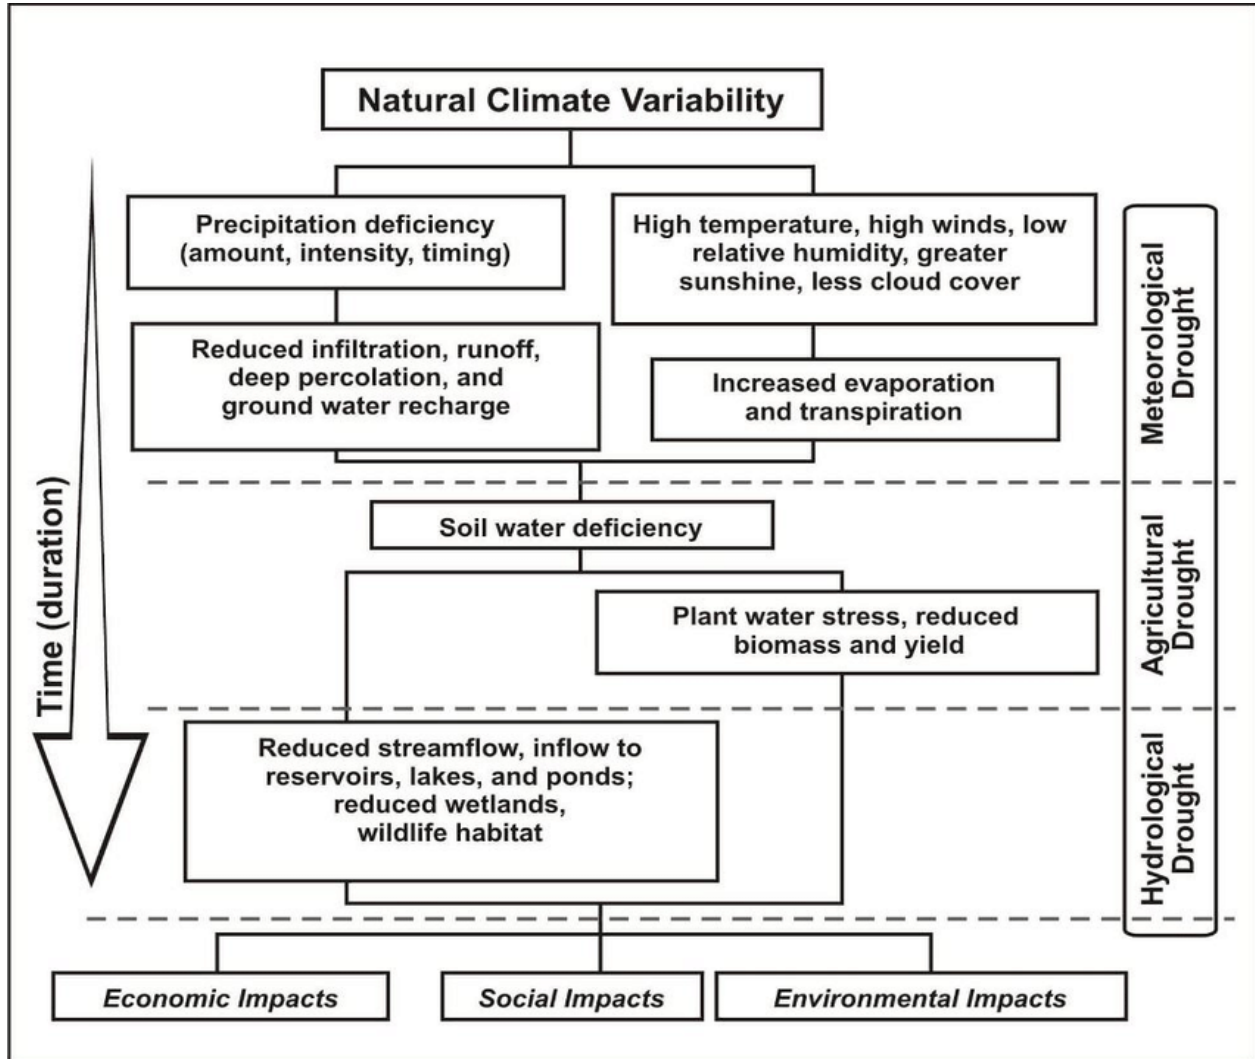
Natural Climate Variability

Time (duration)

Precipitation deficiency (amount, intensity, timing)

High temperature, high winds, low relative humidity, greater sunshine, less cloud cover

Reduced infiltration, runoff, deep percolation, and ground water recharge

Increased evaporation and transpiration

Meteorological Drought

Soil water deficiency

Plant water stress, reduced biomass and yield

Agricultural Drought

Reduced streamflow, inflow to reservoirs, lakes, and ponds; reduced wetlands, wildlife habitat

Hydrological Drought

Economic Impacts

Social Impacts

Environmental Impacts